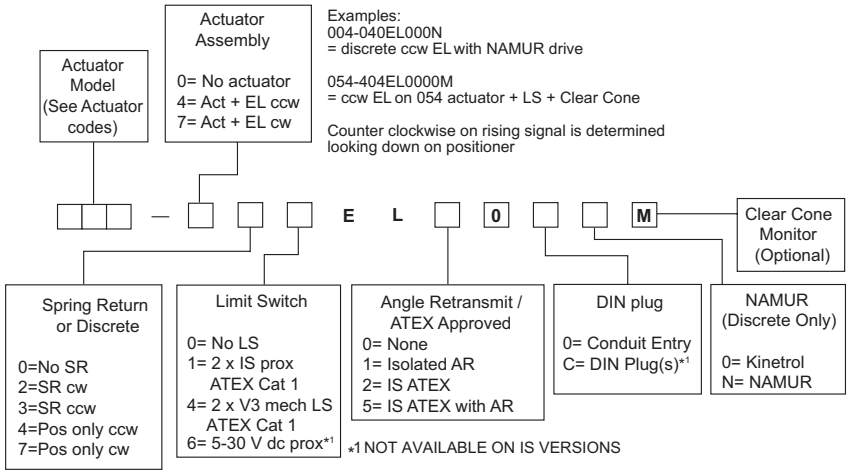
Actuator Model (See Actuator codes)

Actuator Assembly

0= No actuator
4= Act + EL ccw
7= Act + EL cw

Examples:
004-040EL000N
= discrete ccw EL with NAMUR drive

054-404EL0000M
= ccw EL on 054 actuator + LS + Clear Cone

Counter clockwise on rising signal is determined looking down on positioner

— E L 0 M

Clear Cone Monitor (Optional)

Spring Return or Discrete

0=No SR
2=SR cw
3=SR ccw
4=Pos only ccw
7=Pos only cw

Limit Switch

0= No LS
1= 2 x IS prox ATEX Cat 1
4= 2 x V3 mech LS ATEX Cat 1
6= 5-30 V dc prox*1

Angle Retransmit / ATEX Approved
0= None
1= Isolated AR
2= IS ATEX
5= IS ATEX with AR

DIN plug

0= Conduit Entry
C= DIN Plug(s)*1

NAMUR (Discrete Only)

0= Kinetrol
N= NAMUR

*1 NOT AVAILABLE ON IS VERSIONS